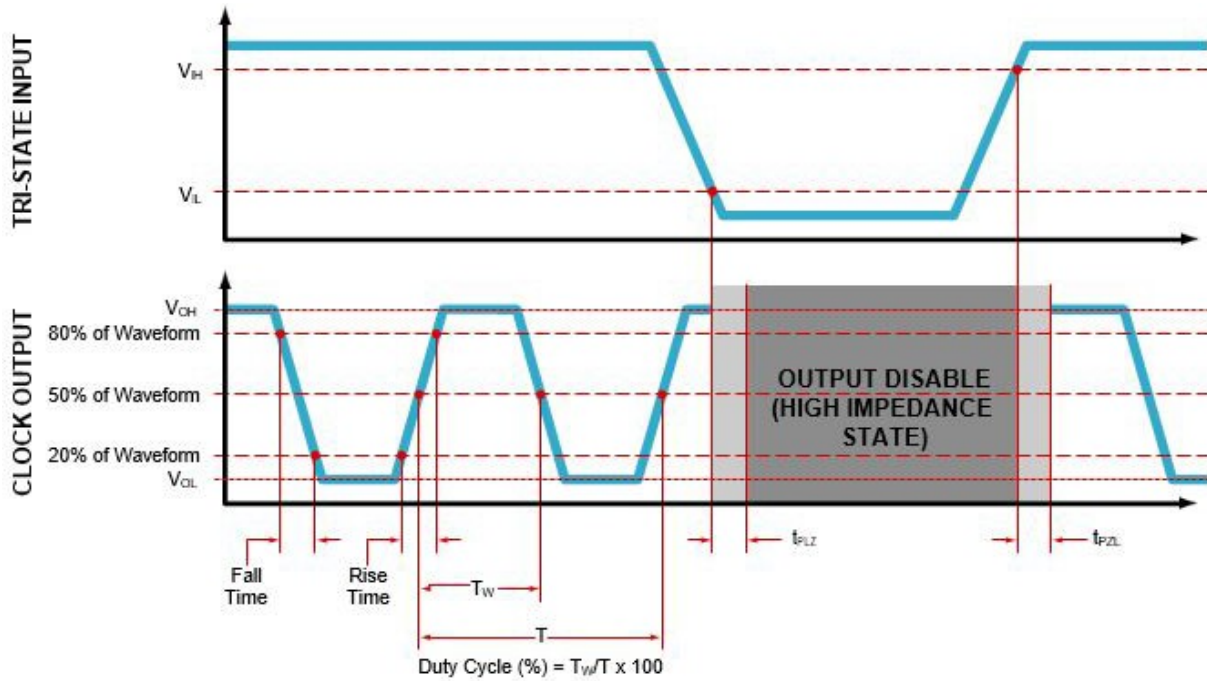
TRI-STATE INPUT

$V_{IH}$

$V_{IL}$

CLOCK OUTPUT

$V_{OH}$

80% of Waveform

50% of Waveform

20% of Waveform

$V_{OL}$

OUTPUT DISABLE (HIGH IMPEDANCE STATE)

Fall Time

Rise Time

$T_W$

T

$t_{PLZ}$

$t_{PZL}$

Duty Cycle (%) = $T_W$/T x 100